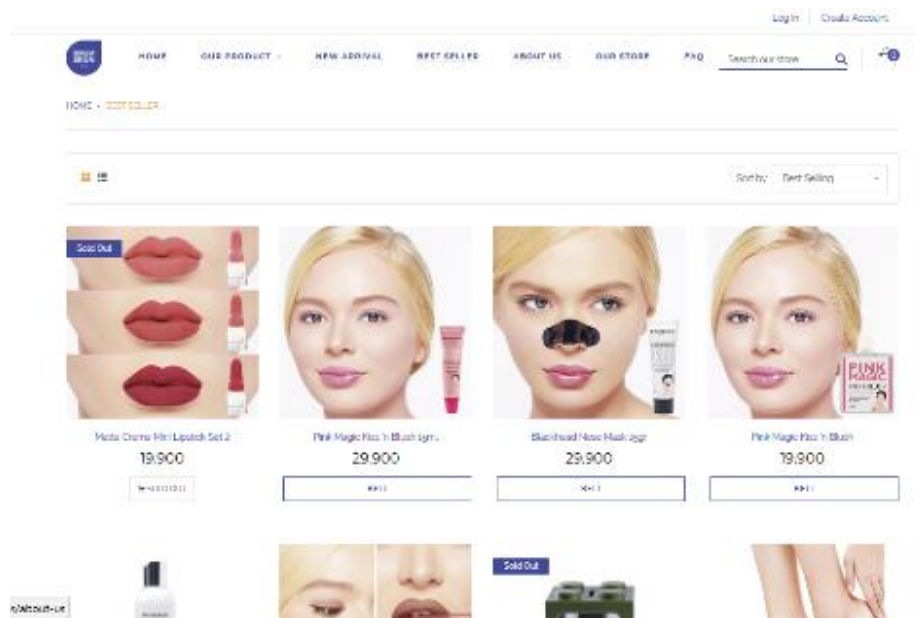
Log In | Create Account

HOME OUR PRODUCT NEW ARRIVAL BEST SELLER ABOUT US OUR STORE FAQ Search our store 0

HOME › BEST SELLER

Sort by: Best Selling

Sold Out

Matte Creme Mini Lipstick Set 2
19.900
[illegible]

Pink Magic Kiss 'n Blush 1gr
29.900
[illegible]

Blackhead Nose Mask 2gr
29.900
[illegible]

Pink Magic Kiss 'n Blush
19.900
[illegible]

PINK MAGIC

Sold Out

s/about-us